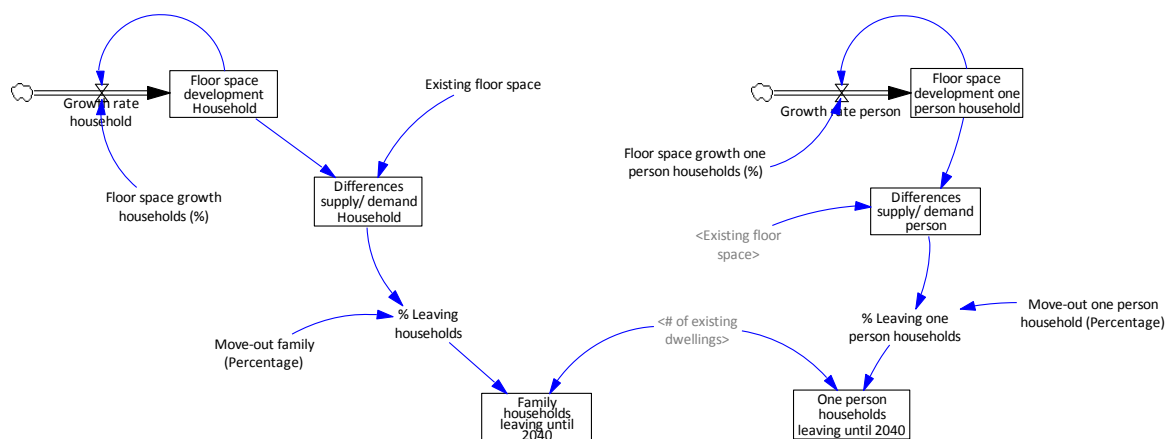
Growth rate household

Floor space development Household

Existing floor space

Floor space growth households (%)

Differences supply/ demand Household

% Leaving households

Move-out family (Percentage)

Family households leaving until 2040

<# of existing dwellings>

Growth rate person

Floor space development one person household

Floor space growth one person households (%)

Differences supply/ demand person

<Existing floor space>

% Leaving one person households

Move-out one person household (Percentage)

One person households leaving until 2040